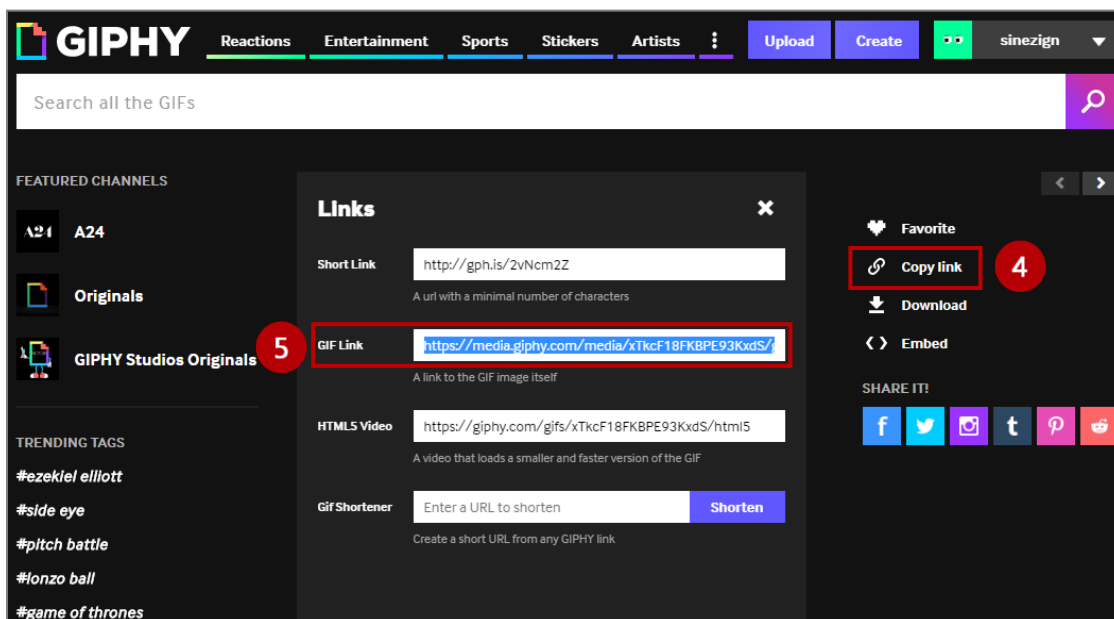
GIPHY Reactions Entertainment Sports Stickers Artists Upload Create sinezign

Search all the GIFs

FEATURED CHANNELS

A24 A24

Originals

GIPHY Studios Originals

TRENDING TAGS

#ezekiel elliott

#side eye

#pitch battle

#lonzo ball

#game of thrones

Links

Short Link http://gph.is/2vNcm2Z

A url with a minimal number of characters

5

GIF Link https://media.giphy.com/media/xTkcF18FKBPE93KxdS/

A link to the GIF image itself

HTML5 Video https://giphy.com/gifs/xTkcF18FKBPE93KxdS/html5

A video that loads a smaller and faster version of the GIF

Gif Shortener Enter a URL to shorten Shorten

Create a short URL from any GIPHY link

Favorite

Copy link 4

Download

Embed

SHARE IT!